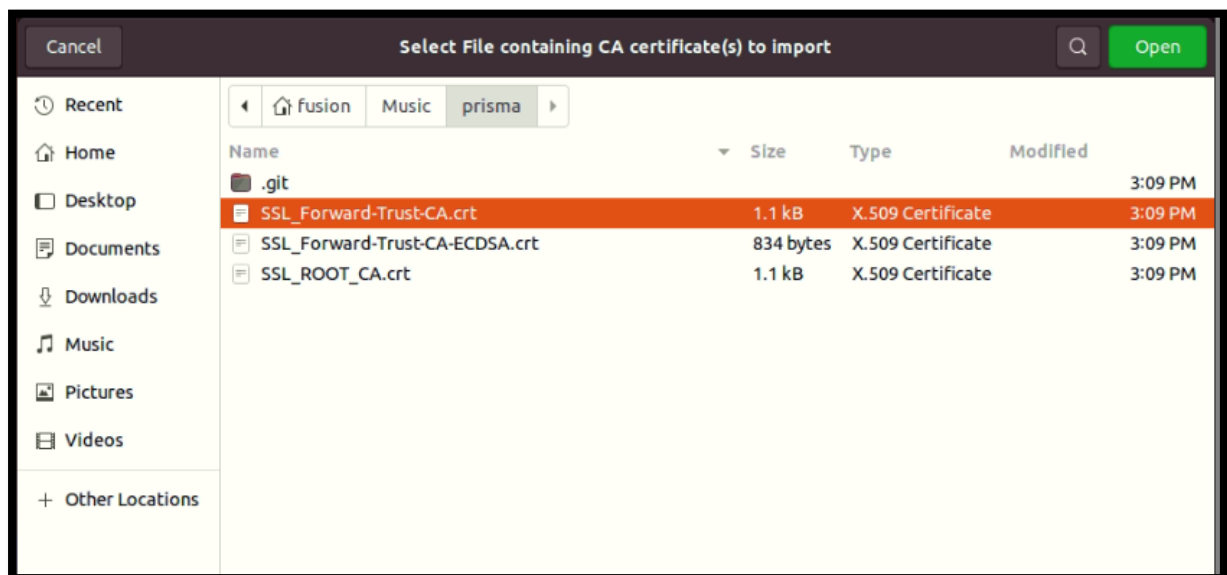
Cancel
Select File containing CA certificate(s) to import
Open

Recent
Home
Desktop
Documents
Downloads
Music
Pictures
Videos
+ Other Locations

fusion
Music
prisma

| Name | Size | Type | Modified |
|---|---|---|---|
| .git | | | 3:09 PM |
| SSL_Forward-Trust-CA.crt | 1.1 kB | X.509 Certificate | 3:09 PM |
| SSL_Forward-Trust-CA-ECDSA.crt | 834 bytes | X.509 Certificate | 3:09 PM |
| SSL_ROOT_CA.crt | 1.1 kB | X.509 Certificate | 3:09 PM |